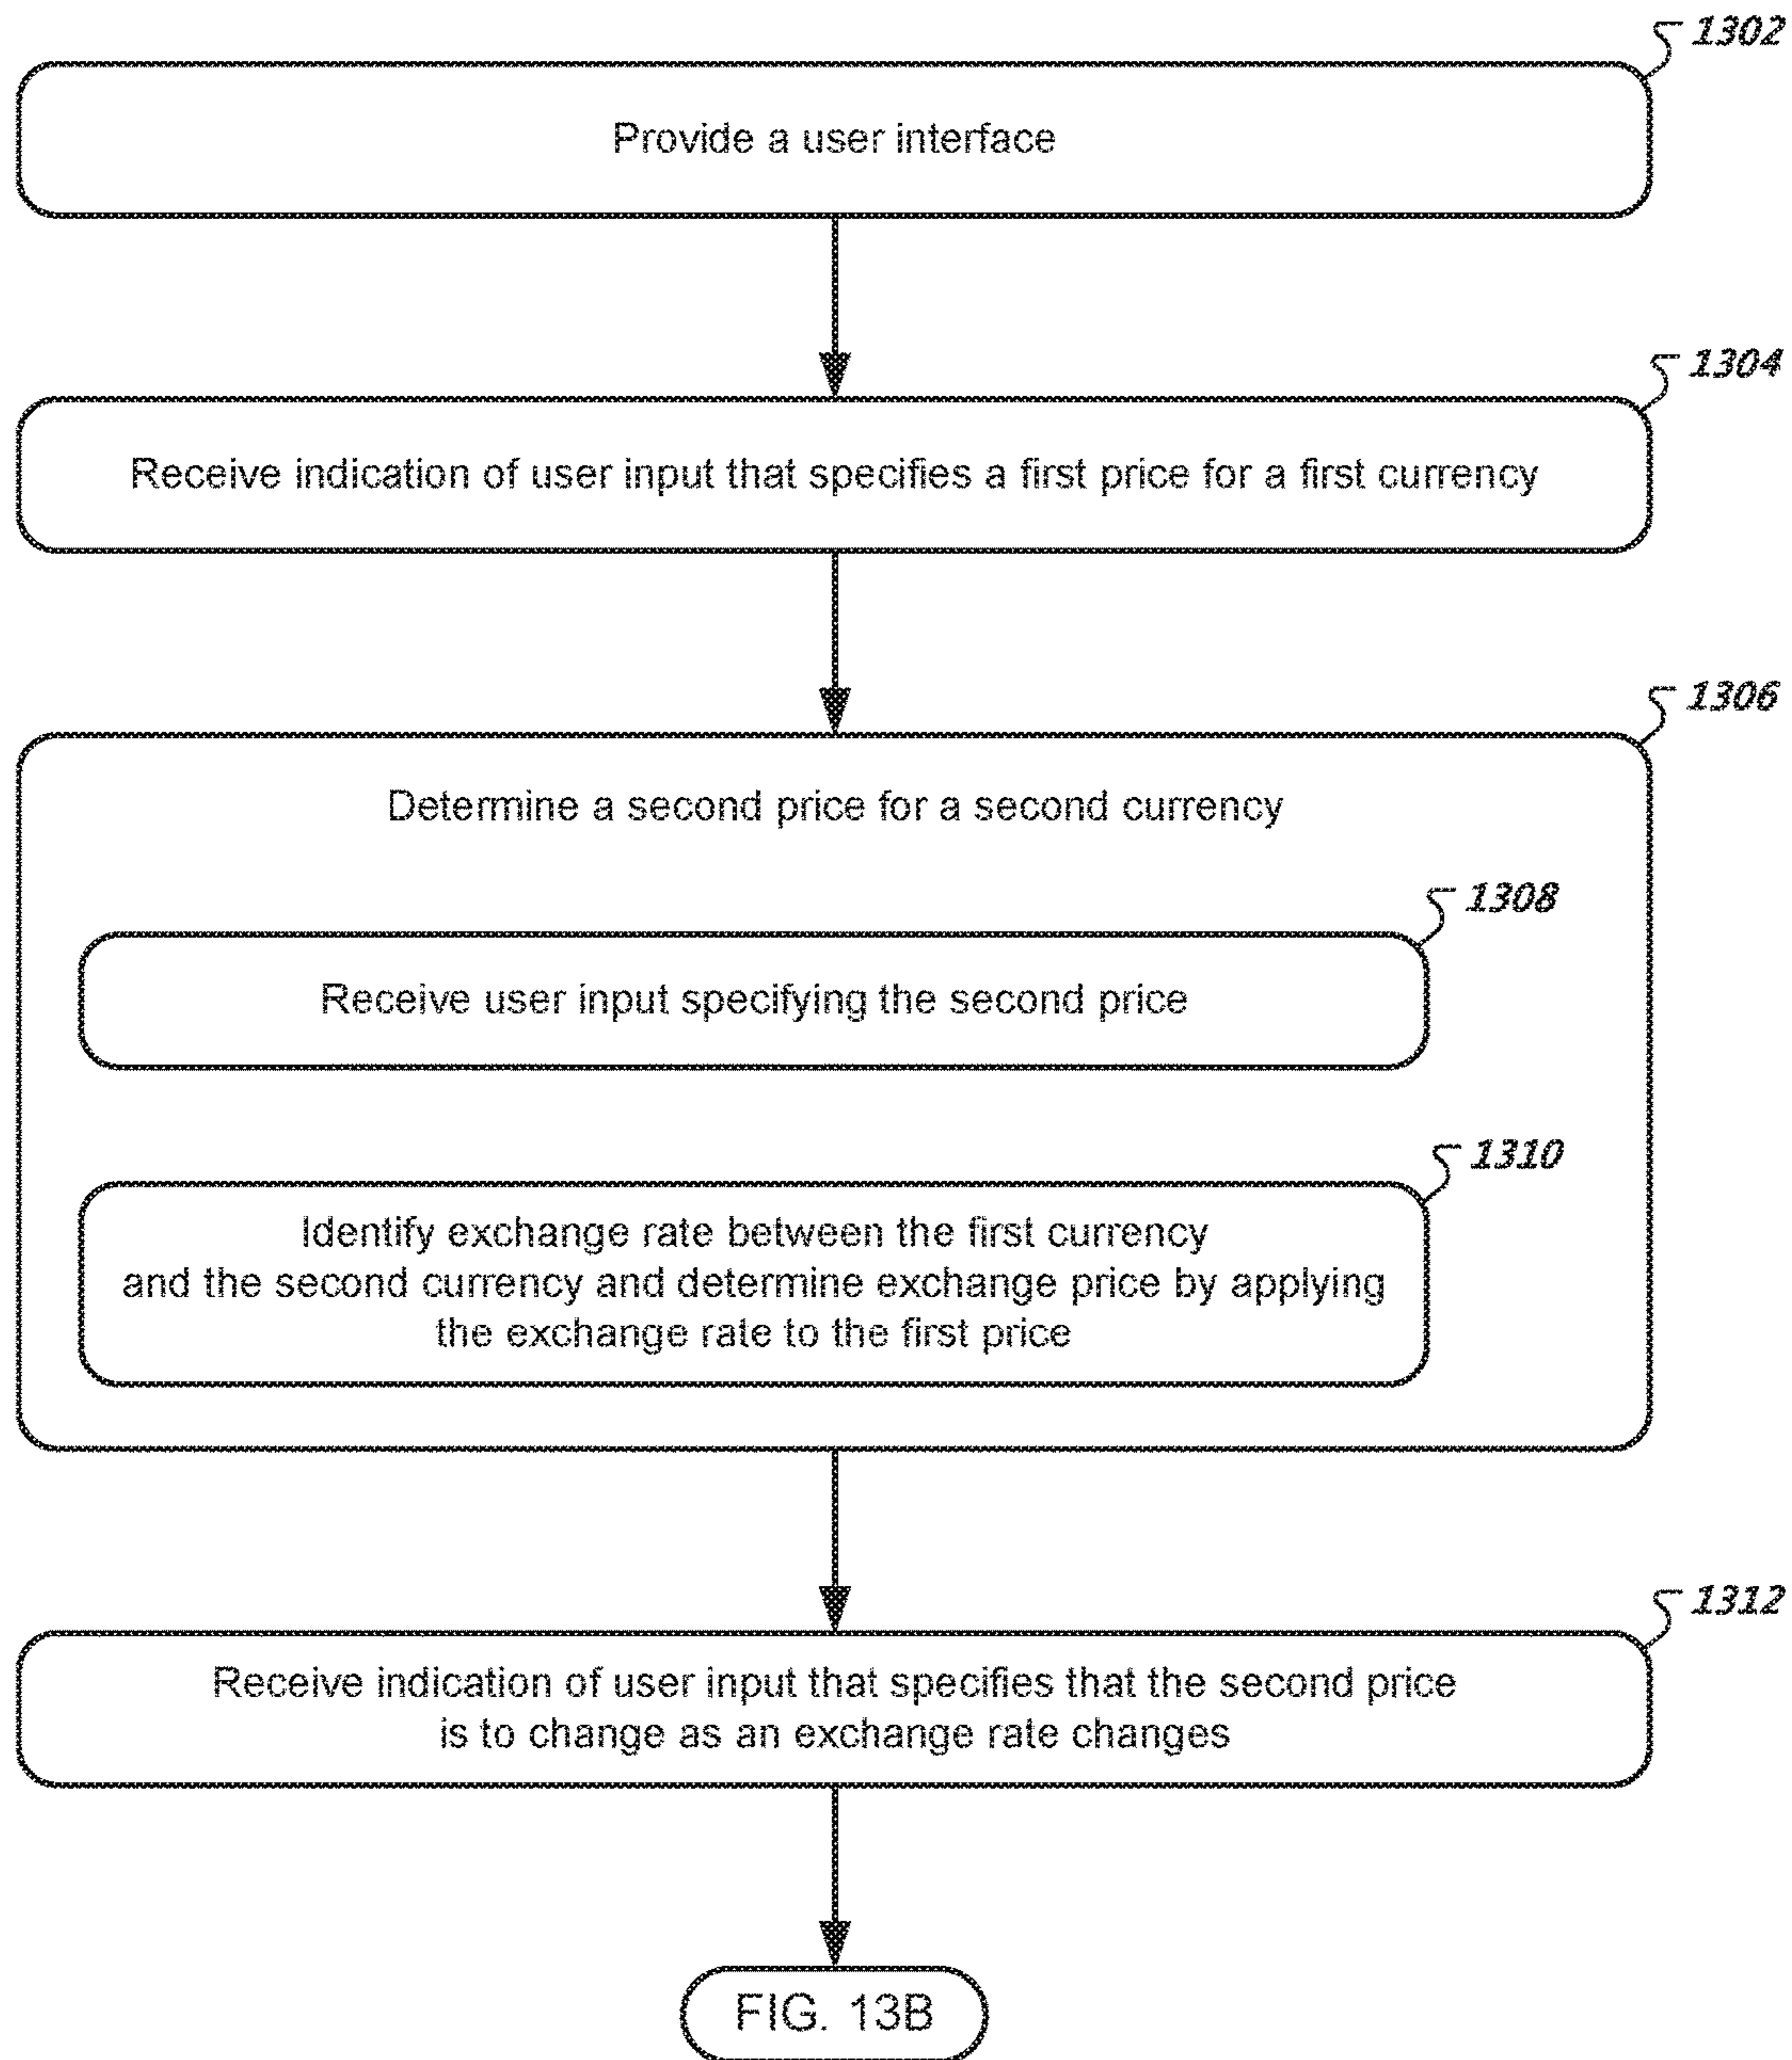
1302

Provide a user interface

1304

Receive indication of user input that specifies a first price for a first currency

1306

Determine a second price for a second currency

1308

Receive user input specifying the second price

1310

Identify exchange rate between the first currency and the second currency and determine exchange price by applying the exchange rate to the first price

1312

Receive indication of user input that specifies that the second price is to change as an exchange rate changes

FIG. 13B